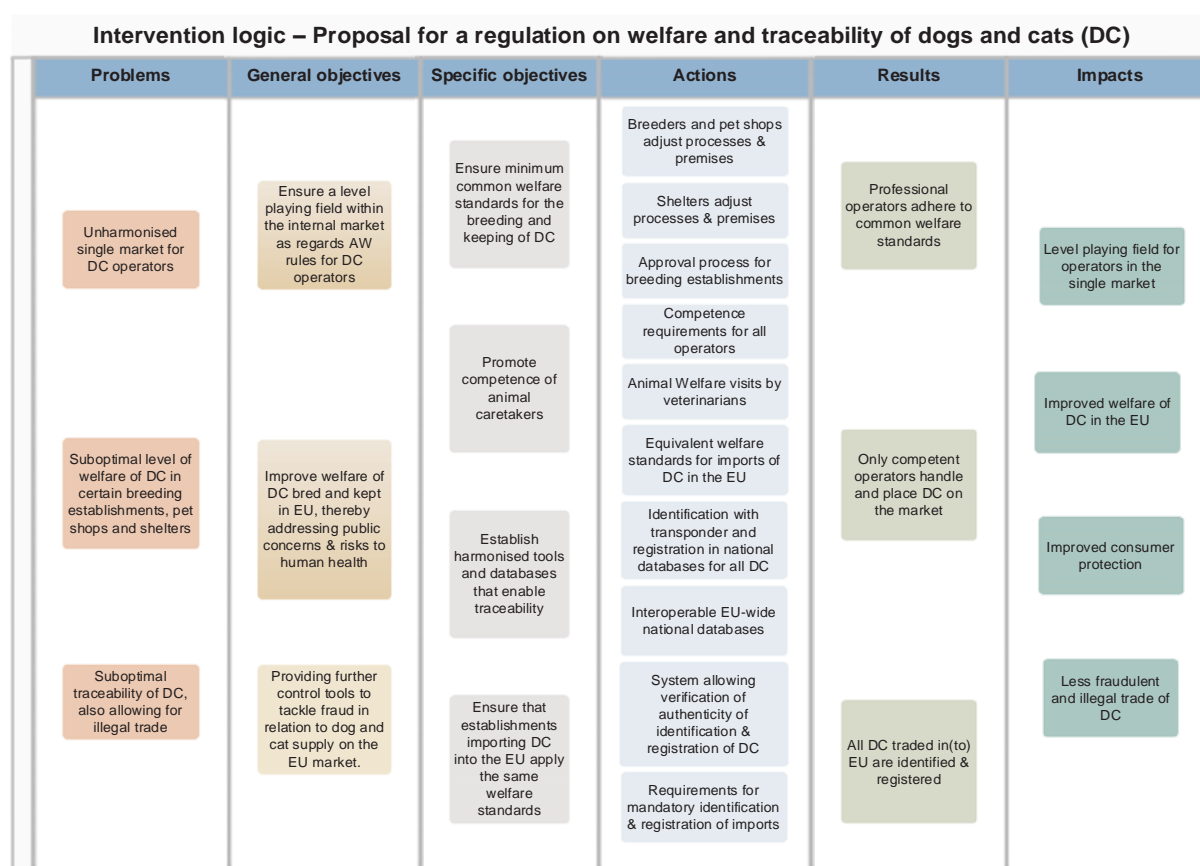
Intervention logic – Proposal for a regulation on welfare and traceability of dogs and cats (DC)

Problems

Unharmonised single market for DC operators

Suboptimal level of welfare of DC in certain breeding establishments, pet shops and shelters

Suboptimal traceability of DC, also allowing for illegal trade

General objectives

Ensure a level playing field within the internal market as regards AW rules for DC operators

Improve welfare of DC bred and kept in EU, thereby addressing public concerns & risks to human health

Providing further control tools to tackle fraud in relation to dog and cat supply on the EU market.

Specific objectives

Ensure minimum common welfare standards for the breeding and keeping of DC

Promote competence of animal caretakers

Establish harmonised tools and databases that enable traceability

Ensure that establishments importing DC into the EU apply the same welfare standards

Actions

Breeders and pet shops adjust processes & premises

Shelters adjust processes & premises

Approval process for breeding establishments

Competence requirements for all operators

Animal Welfare visits by veterinarians

Equivalent welfare standards for imports of DC in the EU

Identification with transponder and registration in national databases for all DC

Interoperable EU-wide national databases

System allowing verification of authenticity of identification & registration of DC

Requirements for mandatory identification & registration of imports

Results

Professional operators adhere to common welfare standards

Only competent operators handle and place DC on the market

All DC traded in(to) EU are identified & registered

Impacts

Level playing field for operators in the single market

Improved welfare of DC in the EU

Improved consumer protection

Less fraudulent and illegal trade of DC